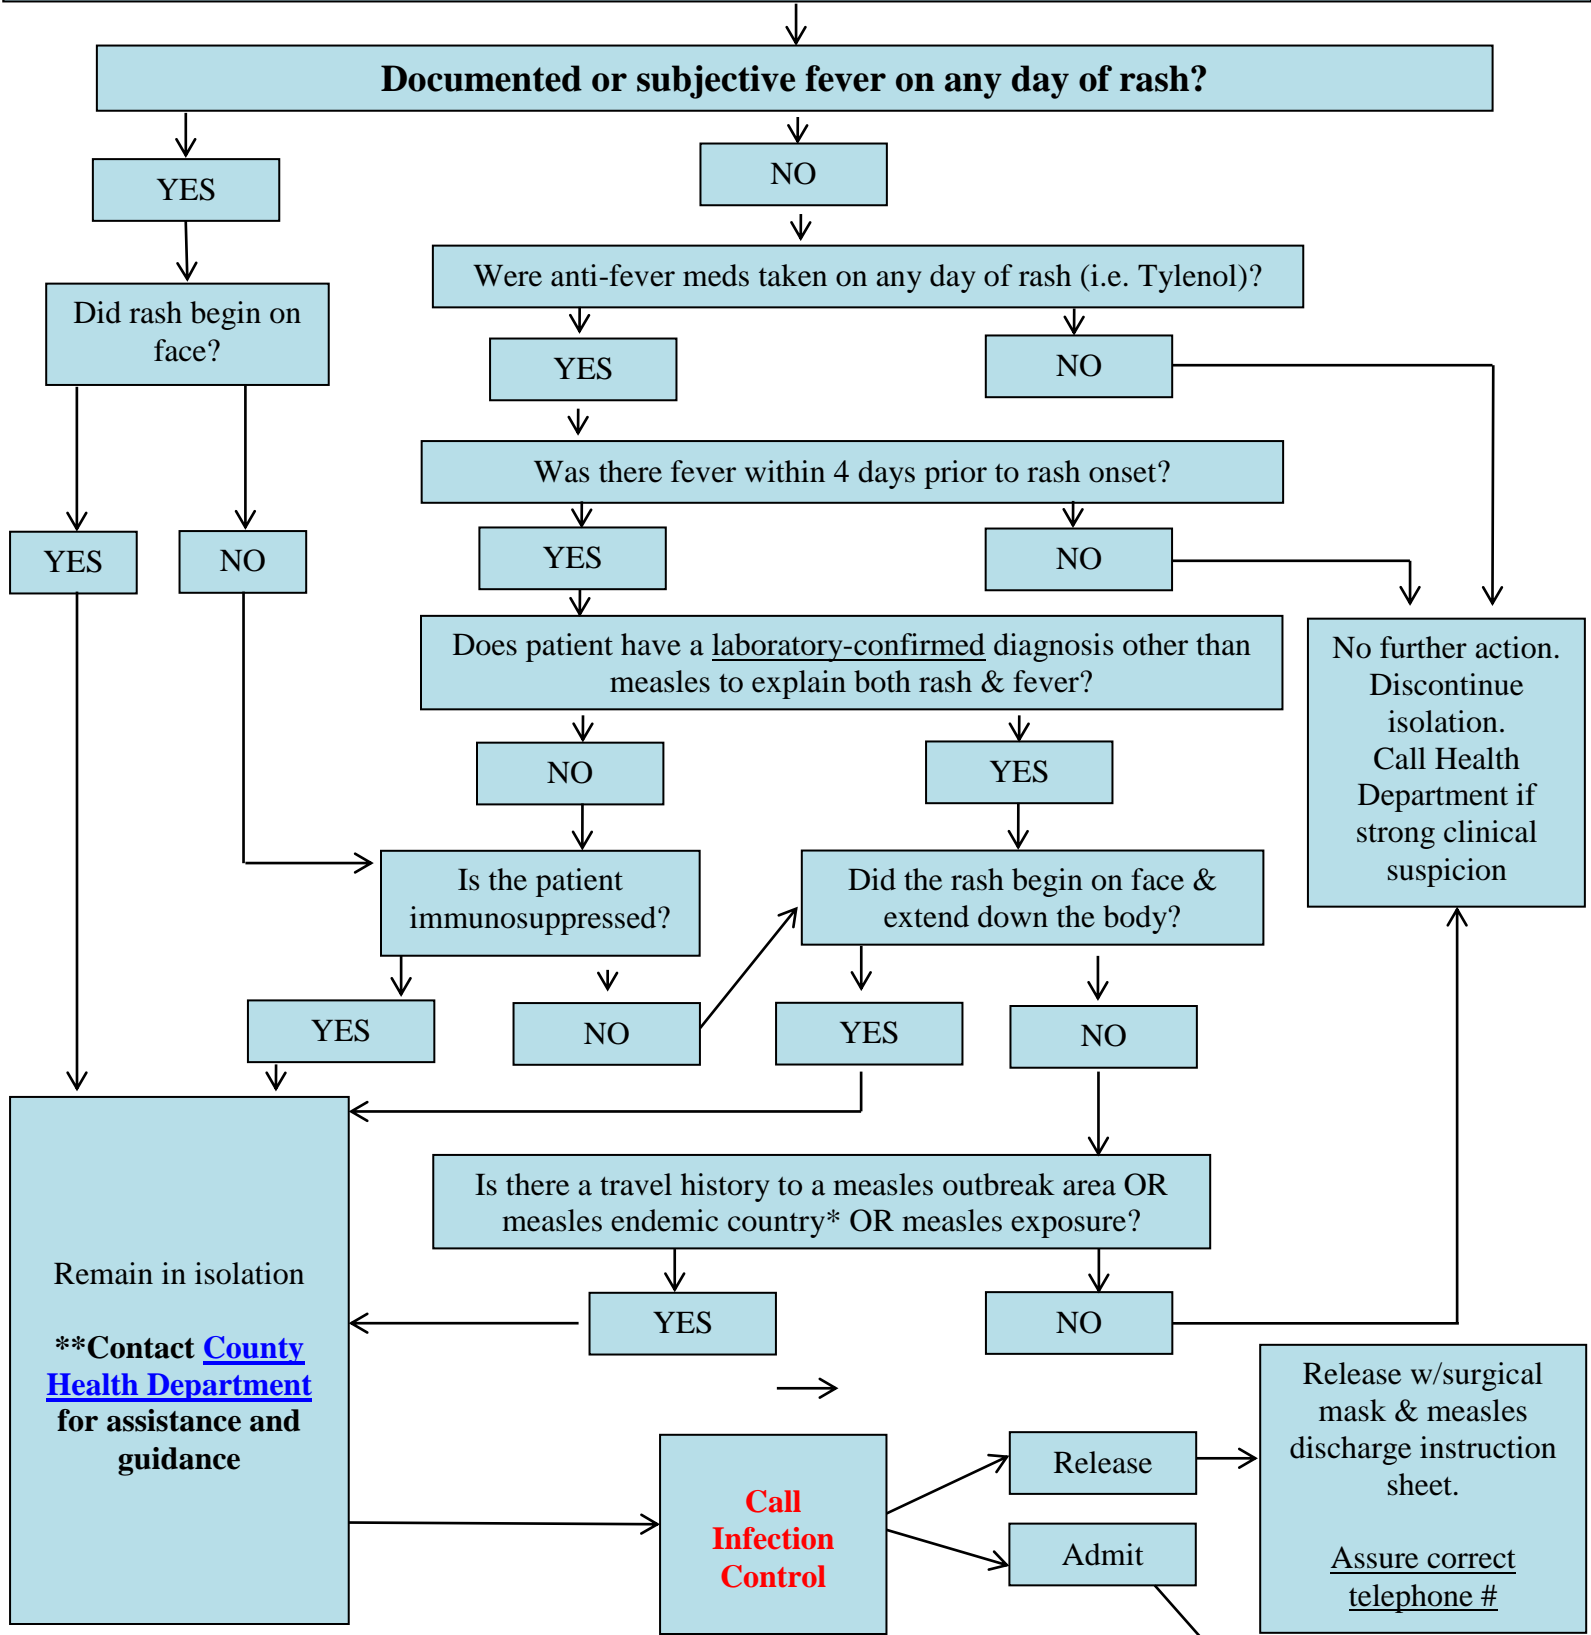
Documented or subjective fever on any day of rash?

YES

NO

Did rash begin on face?

Were anti-fever meds taken on any day of rash (i.e. Tylenol)?

YES

NO

Was there fever within 4 days prior to rash onset?

YES

NO

YES

NO

Does patient have a laboratory-confirmed diagnosis other than measles to explain both rash & fever?

No further action. Discontinue isolation. Call Health Department if strong clinical suspicion

NO

YES

Is the patient immunosuppressed?

Did the rash begin on face & extend down the body?

YES

NO

YES

NO

Is there a travel history to a measles outbreak area OR measles endemic country* OR measles exposure?

Remain in isolation

**Contact County Health Department for assistance and guidance

YES

NO

Release w/surgical mask & measles discharge instruction sheet.

Assure correct telephone #

Call Infection Control

Release

Admit